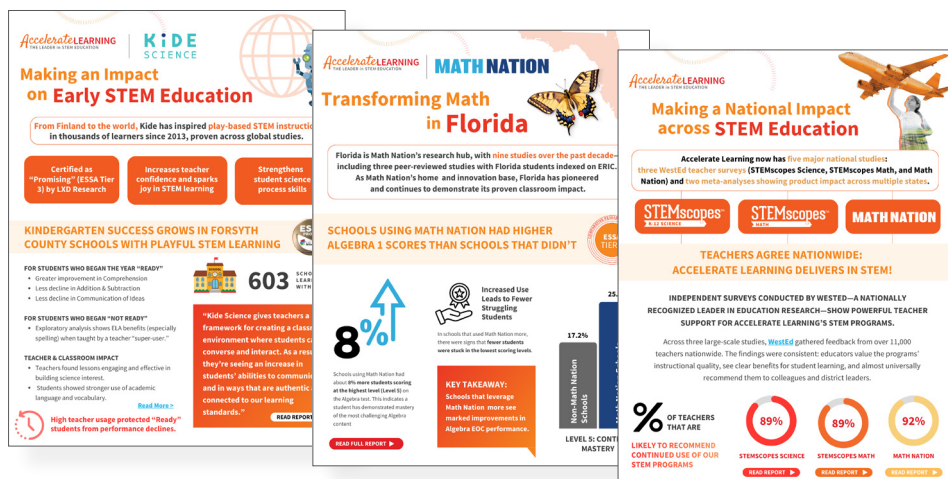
AccelerateLEARNING
THE LEADER in STEM EDUCATION
KIDE SCIENCE

Making an Impact on Early STEM Education

From Finland to the world, Kide has inspired play-based STEM instructi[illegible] in thousands of learners since 2013, proven across global studies.

Certified as "Promising" (ESSA Tier 3) by LXD Research

Increases teacher confidence and sparks joy in STEM learning

Strengthens student science process skills

KINDERGARTEN SUCCESS GROWS IN FORSYTH COUNTY SCHOOLS WITH PLAYFUL STEM LEARNING

FOR STUDENTS WHO BEGAN THE YEAR "READY"
• Greater improvement in Comprehension
• Less decline in Addition & Subtraction
• Less decline in Communication of Ideas

FOR STUDENTS WHO BEGAN "NOT READY"
• Exploratory analysis shows ELA benefits (especially spelling) when taught by a teacher "super-user."

TEACHER & CLASSROOM IMPACT
• Teachers found lessons engaging and effective in building science interest.
• Students showed stronger use of academic language and vocabulary.

Read More >

High teacher usage protected "Ready" students from performance declines.

603 SCHO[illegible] LEAR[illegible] WITH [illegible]

"Kide Science gives teachers a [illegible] framework for creating a class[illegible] environment where students ca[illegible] converse and interact. As a res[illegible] they're seeing an increase in students' abilities to communi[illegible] and in ways that are authentic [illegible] connected to our learning standards."

READ REPORT

AccelerateLEARNING
THE LEADER in STEM EDUCATION
MATH NATION

Transforming Math in Florida

Florida is Math Nation's research hub, with nine studies over the past decade—including three peer-reviewed studies with Florida students indexed on ERIC. As Math Nation's home and innovation base, Florida has pioneered and continues to demonstrate its proven classroom impact.

SCHOOLS USING MATH NATION HAD HIGHER ALGEBRA 1 SCORES THAN SCHOOLS THAT DIDN'T

ESSA TIER

8%

Schools using Math Nation had about 8% more students scoring at the highest level (Level 5) on the Algebra test. This indicates a student has demonstrated mastery of the most challenging Algebra content

Increased Use Leads to Fewer Struggling Students

In schools that used Math Nation more, there were signs that fewer students were stuck in the lowest scoring levels.

KEY TAKEAWAY:
Schools that leverage Math Nation more see marked improvements in Algebra EOC performance.

17.2%
25.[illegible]
Non-Math Nation Schools

LEVEL 5: CONT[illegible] MASTERY

READ FULL REPORT

AccelerateLEARNING
THE LEADER in STEM EDUCATION

Making a National Impact across STEM Education

Accelerate Learning now has five major national studies: three WestEd teacher surveys (STEMscopes Science, STEMscopes Math, and Math Nation) and two meta-analyses showing product impact across multiple states.

STEMscopes K-12 SCIENCE
STEMscopes MATH
MATH NATION

TEACHERS AGREE NATIONWIDE: ACCELERATE LEARNING DELIVERS IN STEM!

INDEPENDENT SURVEYS CONDUCTED BY WESTED—A NATIONALLY RECOGNIZED LEADER IN EDUCATION RESEARCH—SHOW POWERFUL TEACHER SUPPORT FOR ACCELERATE LEARNING'S STEM PROGRAMS.

Across three large-scale studies, WestEd gathered feedback from over 11,000 teachers nationwide. The findings were consistent: educators value the programs' instructional quality, see clear benefits for student learning, and almost universally recommend them to colleagues and district leaders.

% OF TEACHERS THAT ARE
LIKELY TO RECOMMEND CONTINUED USE OF OUR STEM PROGRAMS

89%
STEMSCOPES SCIENCE
READ REPORT

89%
STEMSCOPES MATH
READ REPORT

92%
MATH NATION
READ REPORT